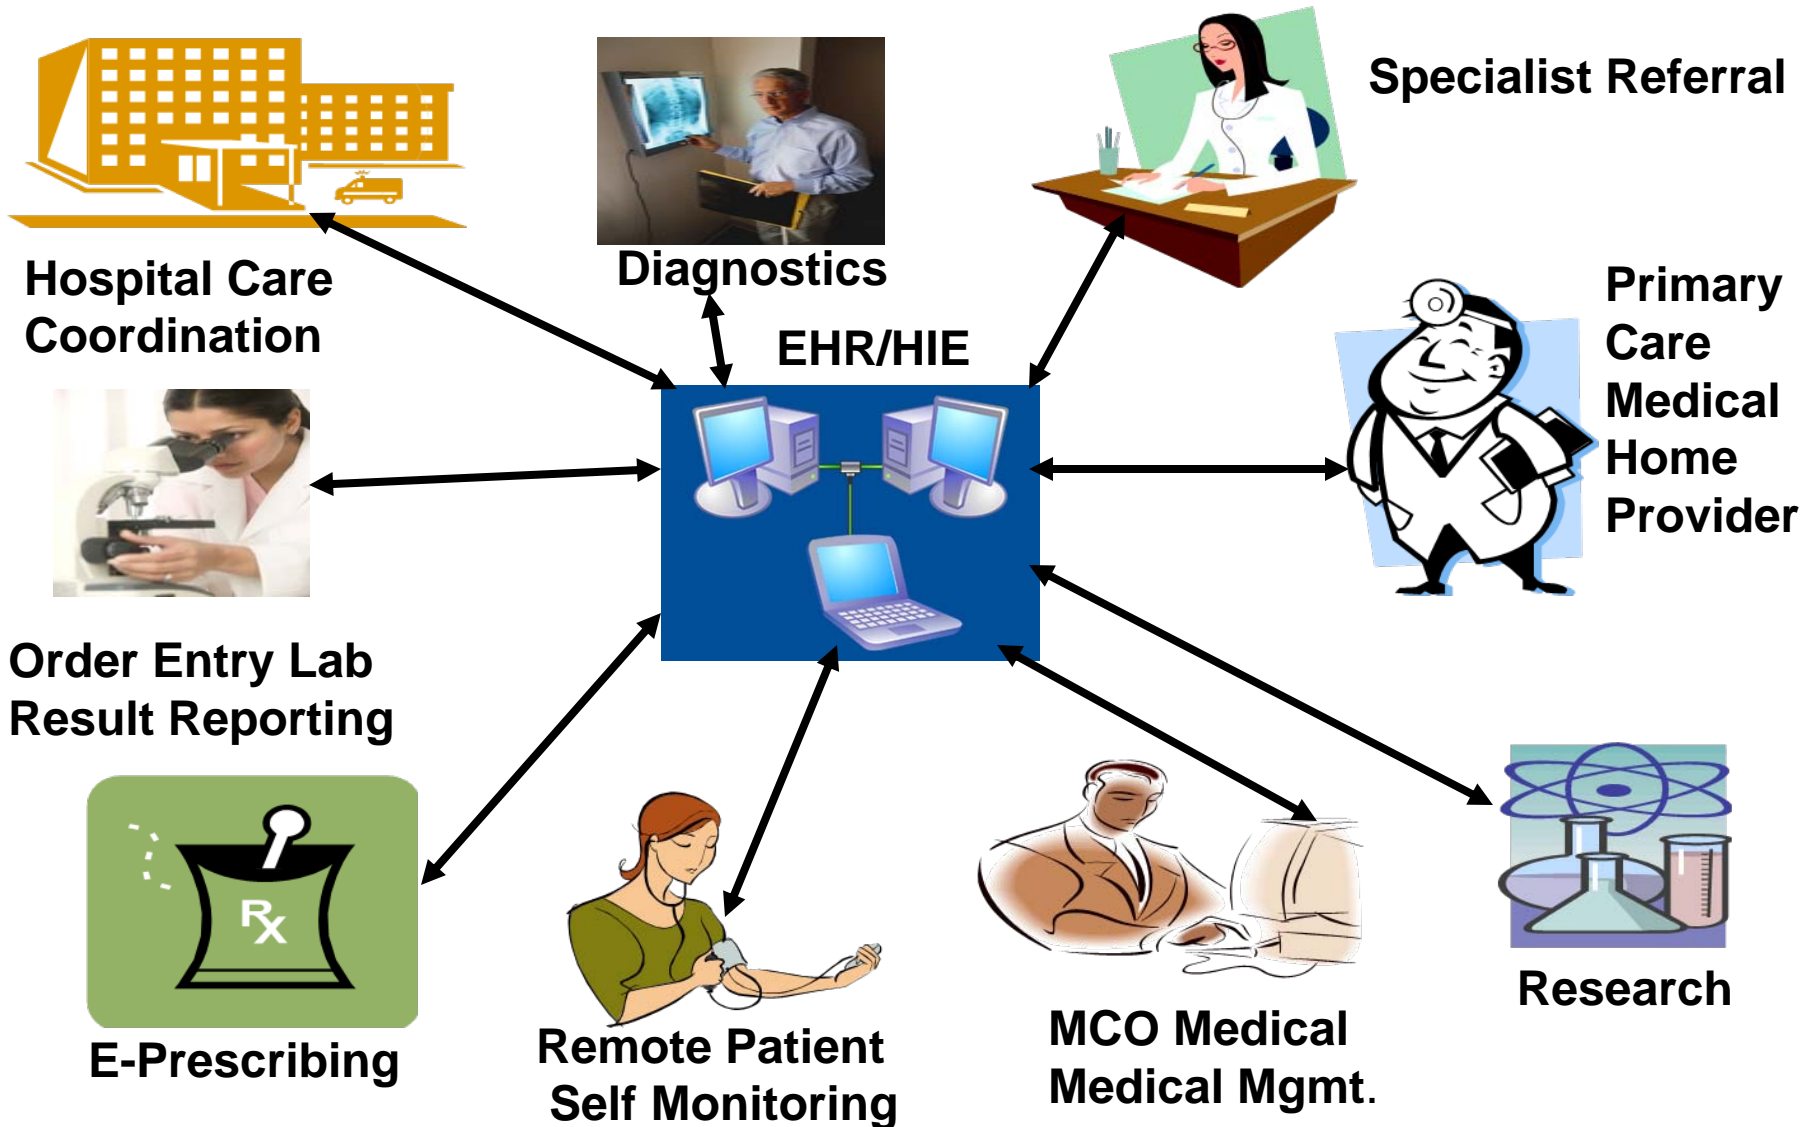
Diagnostics

Specialist Referral

Hospital Care Coordination

EHR/HIE

Primary Care Medical Home Provider

Order Entry Lab Result Reporting

Rx

E-Prescribing

Remote Patient Self Monitoring

MCO Medical Medical Mgmt.

Research